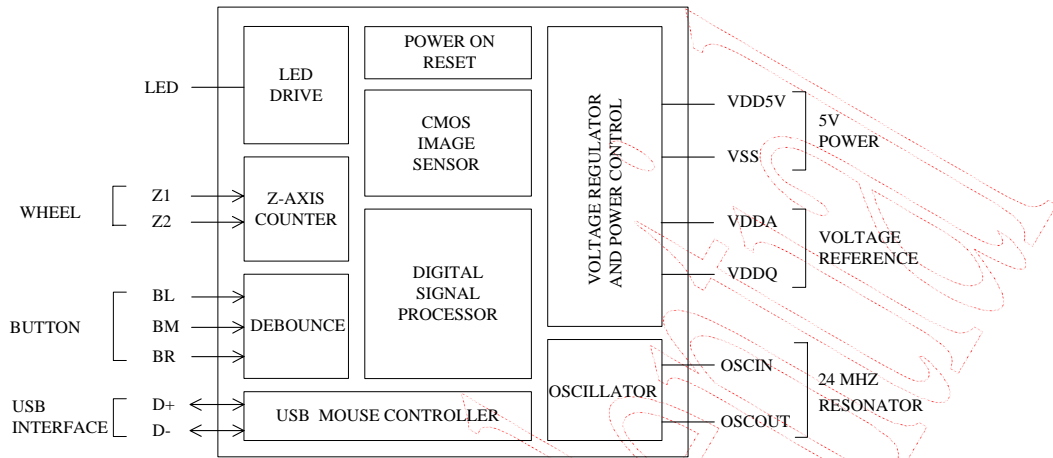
LED

LED DRIVE

POWER ON RESET

CMOS IMAGE SENSOR

VOLTAGE REGULATOR AND POWER CONTROL

VDD5V

VSS

5V POWER

WHEEL

Z1

Z2

Z-AXIS COUNTER

DIGITAL SIGNAL PROCESSOR

VDDA

VDDQ

VOLTAGE REFERENCE

BUTTON

BL

BM

BR

DEBOUNCE

OSCILLATOR

OSCIN

OSCOUT

24 MHZ RESONATOR

USB INTERFACE

D+

D-

USB MOUSE CONTROLLER